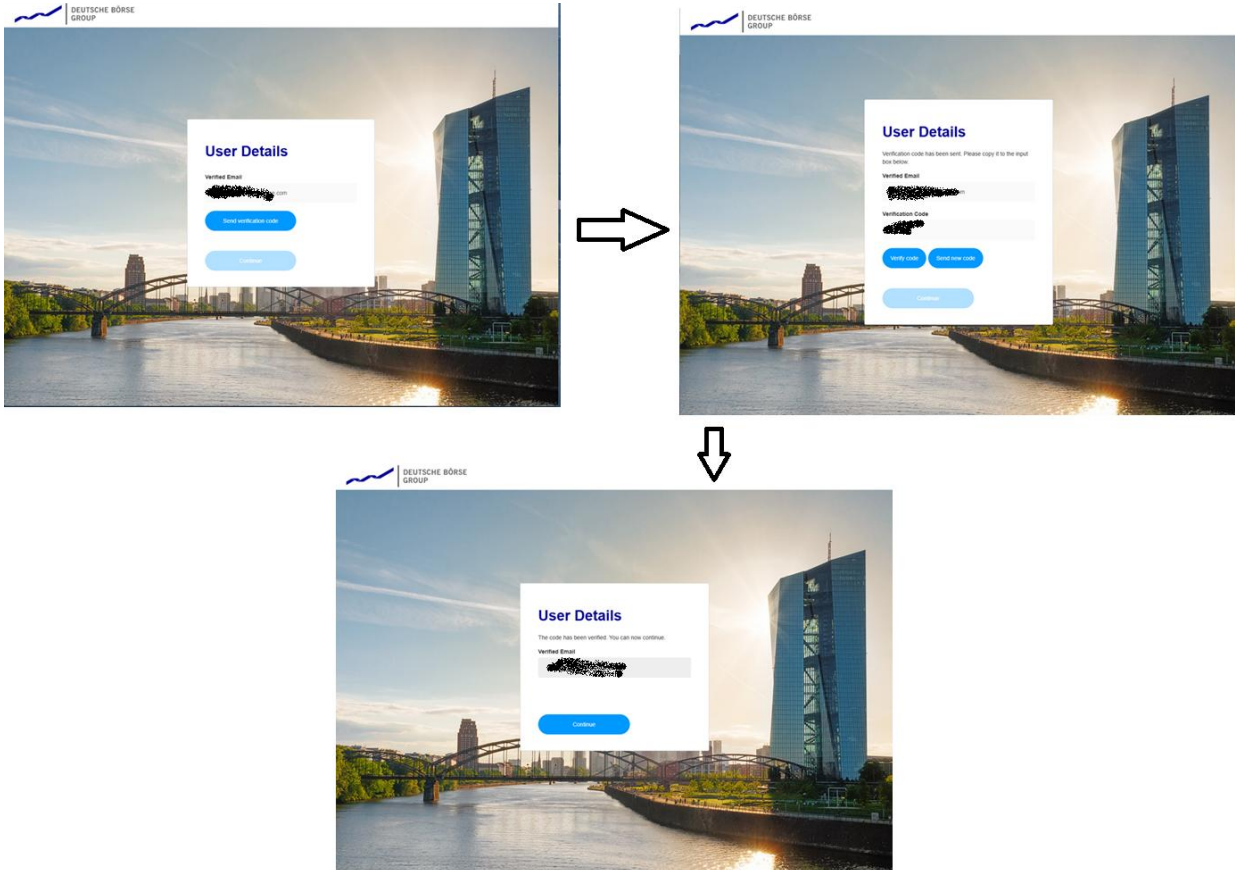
DEUTSCHE BÖRSE GROUP

User Details

Verified Email

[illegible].com

Send verification code

Continue

DEUTSCHE BÖRSE GROUP

User Details

Verification code has been sent. Please copy it to the input box below.

Verified Email

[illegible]

Verification Code

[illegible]

Verify code

Send new code

Continue

DEUTSCHE BÖRSE GROUP

User Details

The code has been verified. You can now continue.

Verified Email

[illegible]

Continue